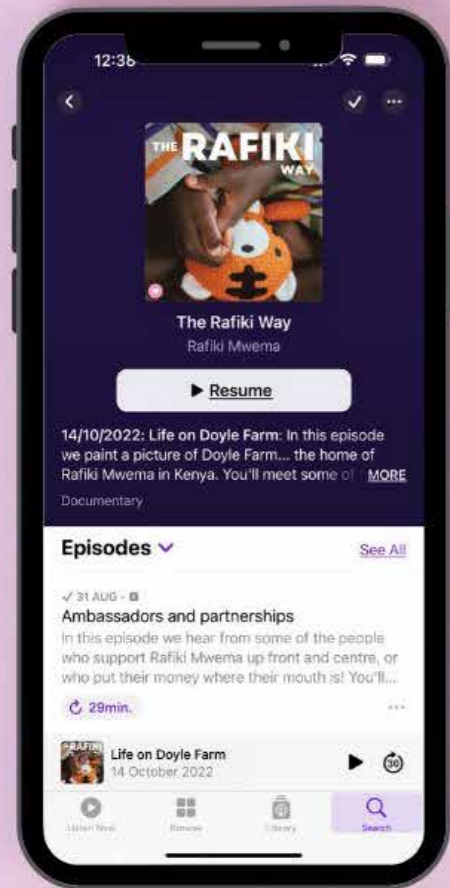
12:38

THE RAFIKI WAY

The Rafiki Way

Rafiki Mwema

▶ Resume

14/10/2022: Life on Doyle Farm: In this episode we paint a picture of Doyle Farm... the home of Rafiki Mwema in Kenya. You'll meet some of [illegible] MORE

Documentary

Episodes

See All

✓ 31 AUG ·

Ambassadors and partnerships

In this episode we hear from some of the people who support Rafiki Mwema up front and centre, or who put their money where their mouth is! You'll...

29min.

RAFIKI

Life on Doyle Farm

14 October 2022

30

Listen Now

Browse

Library

Search